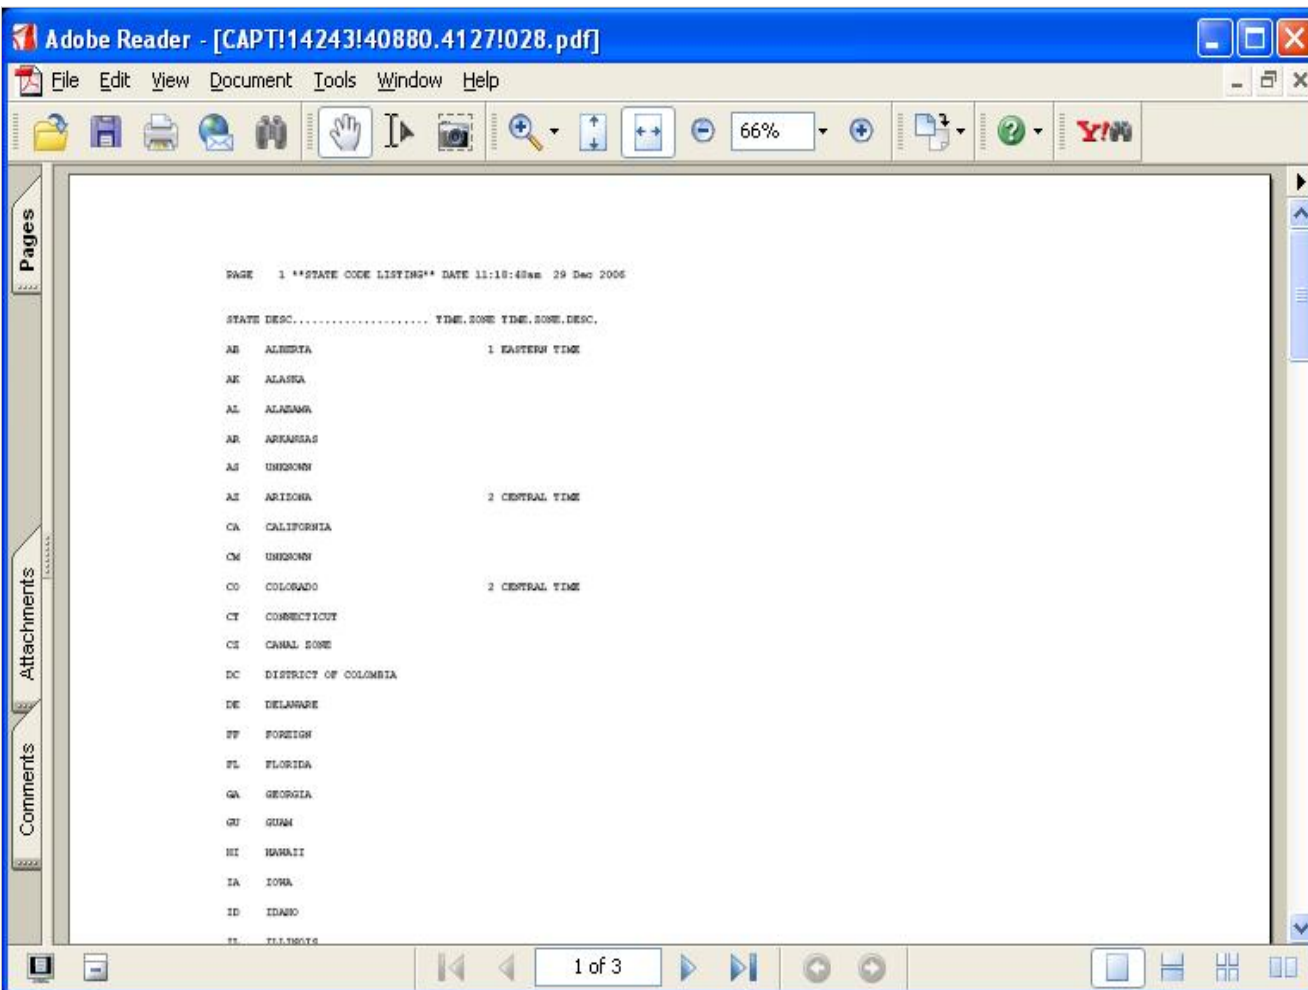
Adobe Reader - [CAPT!14243!40880.4127!028.pdf]

File Edit View Document Tools Window Help

66%

Y!

Pages

Attachments

Comments

PAGE 1 **STATE CODE LISTING** DATE 11:18:48am 29 Dec 2006

STATE DESC..................... TIME.ZONE TIME.ZONE.DESC.

AB ALBERTA 1 EASTERN TIME

AK ALASKA

AL ALABAMA

AR ARKANSAS

AS UNKNOWN

AZ ARIZONA 2 CENTRAL TIME

CA CALIFORNIA

CM UNKNOWN

CO COLORADO 2 CENTRAL TIME

CT CONNECTICUT

CZ CANAL ZONE

DC DISTRICT OF COLOMBIA

DE DELAWARE

FF FOREIGN

FL FLORIDA

GA GEORGIA

GU GUAM

HI HAWAII

IA IOWA

ID IDAHO

IL ILLINOIS

1 of 3